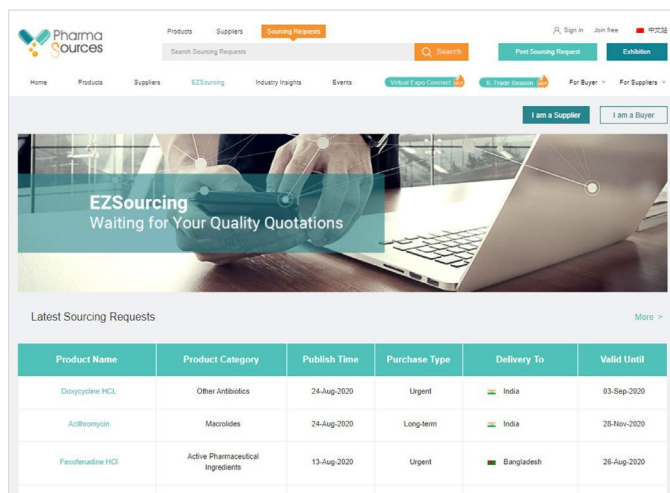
Pharma Sources

Products Suppliers Sourcing Requests

Search Sourcing Requests

Search

Sign in Join free 中文站

Post Sourcing Request

Exhibition

Home Products Suppliers EZSourcing Industry Insights Events Virtual Expo Connect E-Trade Season For Buyer For Suppliers

I am a Supplier

I am a Buyer

EZSourcing
Waiting for Your Quality Quotations

Latest Sourcing Requests

More >

| Product Name | Product Category | Publish Time | Purchase Type | Delivery To | Valid Until |
|---|---|---|---|---|---|
| Doxycycline HCL | Other Antibiotics | 24-Aug-2020 | Urgent | India | 03-Sep-2020 |
| Azithromycin | Macrolides | 24-Aug-2020 | Long-term | India | 28-Nov-2020 |
| Fexofenadine HCl | Active Pharmaceutical Ingredients | 13-Aug-2020 | Urgent | Bangladesh | 26-Aug-2020 |